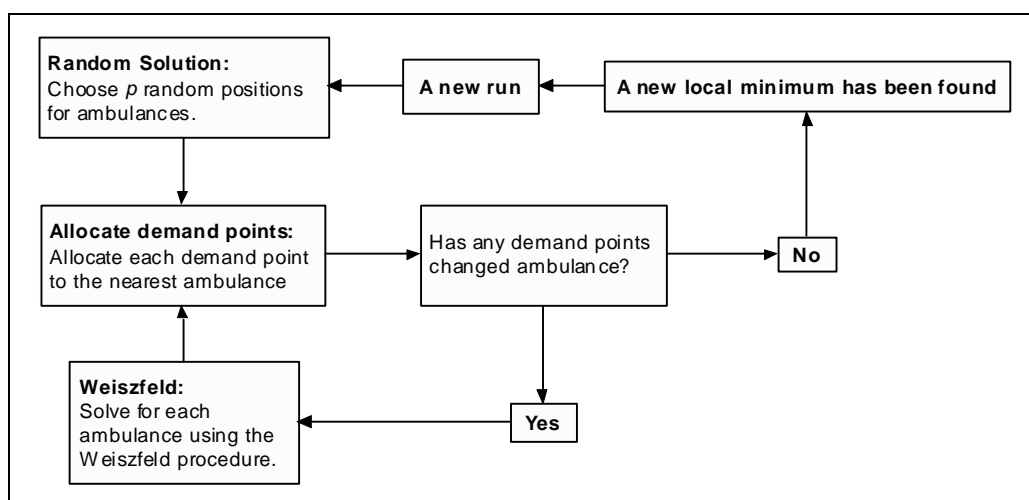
Random Solution:
Choose $p$ random positions for ambulances.

A new run

A new local minimum has been found

Allocate demand points:
Allocate each demand point to the nearest ambulance

Has any demand points changed ambulance?

No

Weiszfeld:
Solve for each ambulance using the Weiszfeld procedure.

Yes